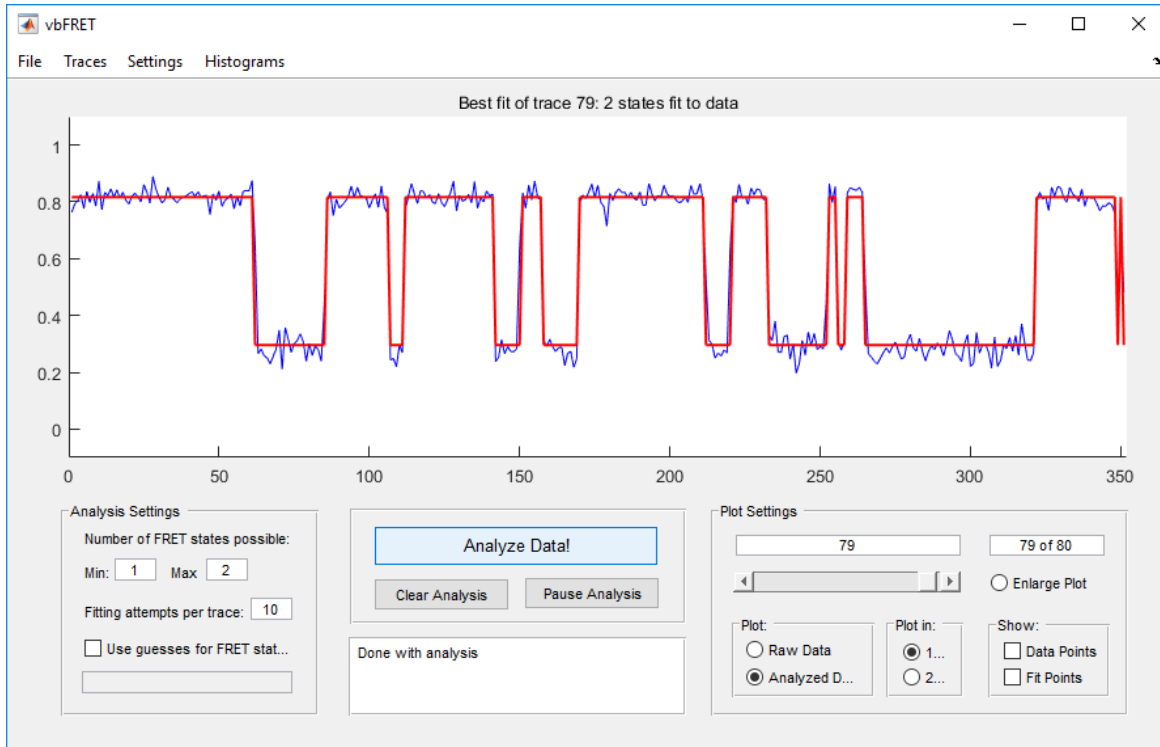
vbFRET

File Traces Settings Histograms

Best fit of trace 79: 2 states fit to data

1
0.8
0.6
0.4
0.2
0

0 50 100 150 200 250 300 350

Analysis Settings

Number of FRET states possible:

Min: 1 Max 2

Fitting attempts per trace: 10

Use guesses for FRET stat...

Analyze Data!

Clear Analysis

Pause Analysis

Done with analysis

Plot Settings

79

79 of 80

Enlarge Plot

Plot:

Raw Data

Analyzed D...

Plot in:

1...

2...

Show:

Data Points

Fit Points